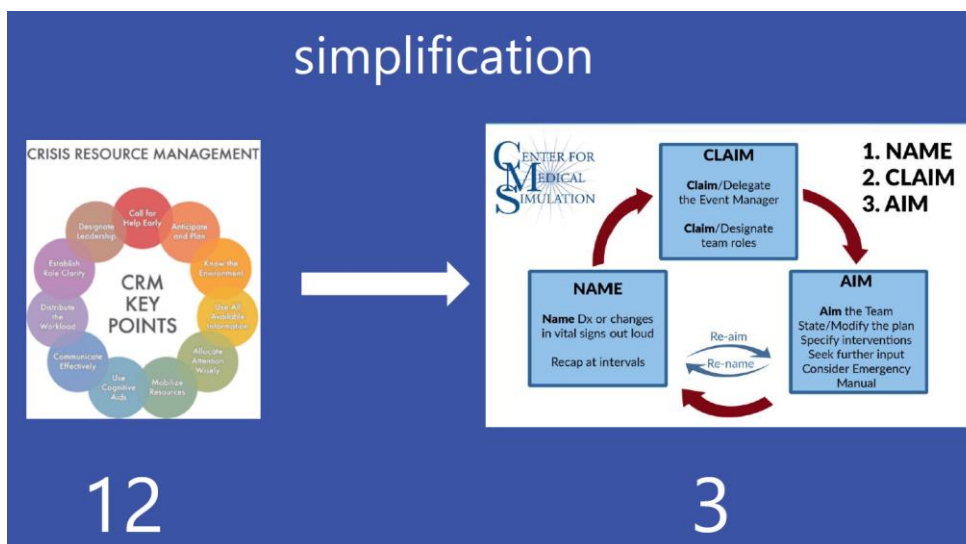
simplification

CRISIS RESOURCE MANAGEMENT

CRM KEY POINTS

Call for Help Early

Anticipate and Plan

Know the Environment

Use All Available Information

Allocate Attention Wisely

Mobilize Resources

Use Cognitive Aids

Communicate Effectively

Distribute the Workload

Establish Role Clarity

Designate Leadership

CENTER FOR MEDICAL SIMULATION

CLAIM

Claim/Delegate the Event Manager

Claim/Designate team roles

1. NAME
2. CLAIM
3. AIM

NAME

Name Dx or changes in vital signs out loud

Recap at intervals

Re-aim

Re-name

AIM

Aim the Team State/Modify the plan Specify interventions Seek further input Consider Emergency Manual

12

3